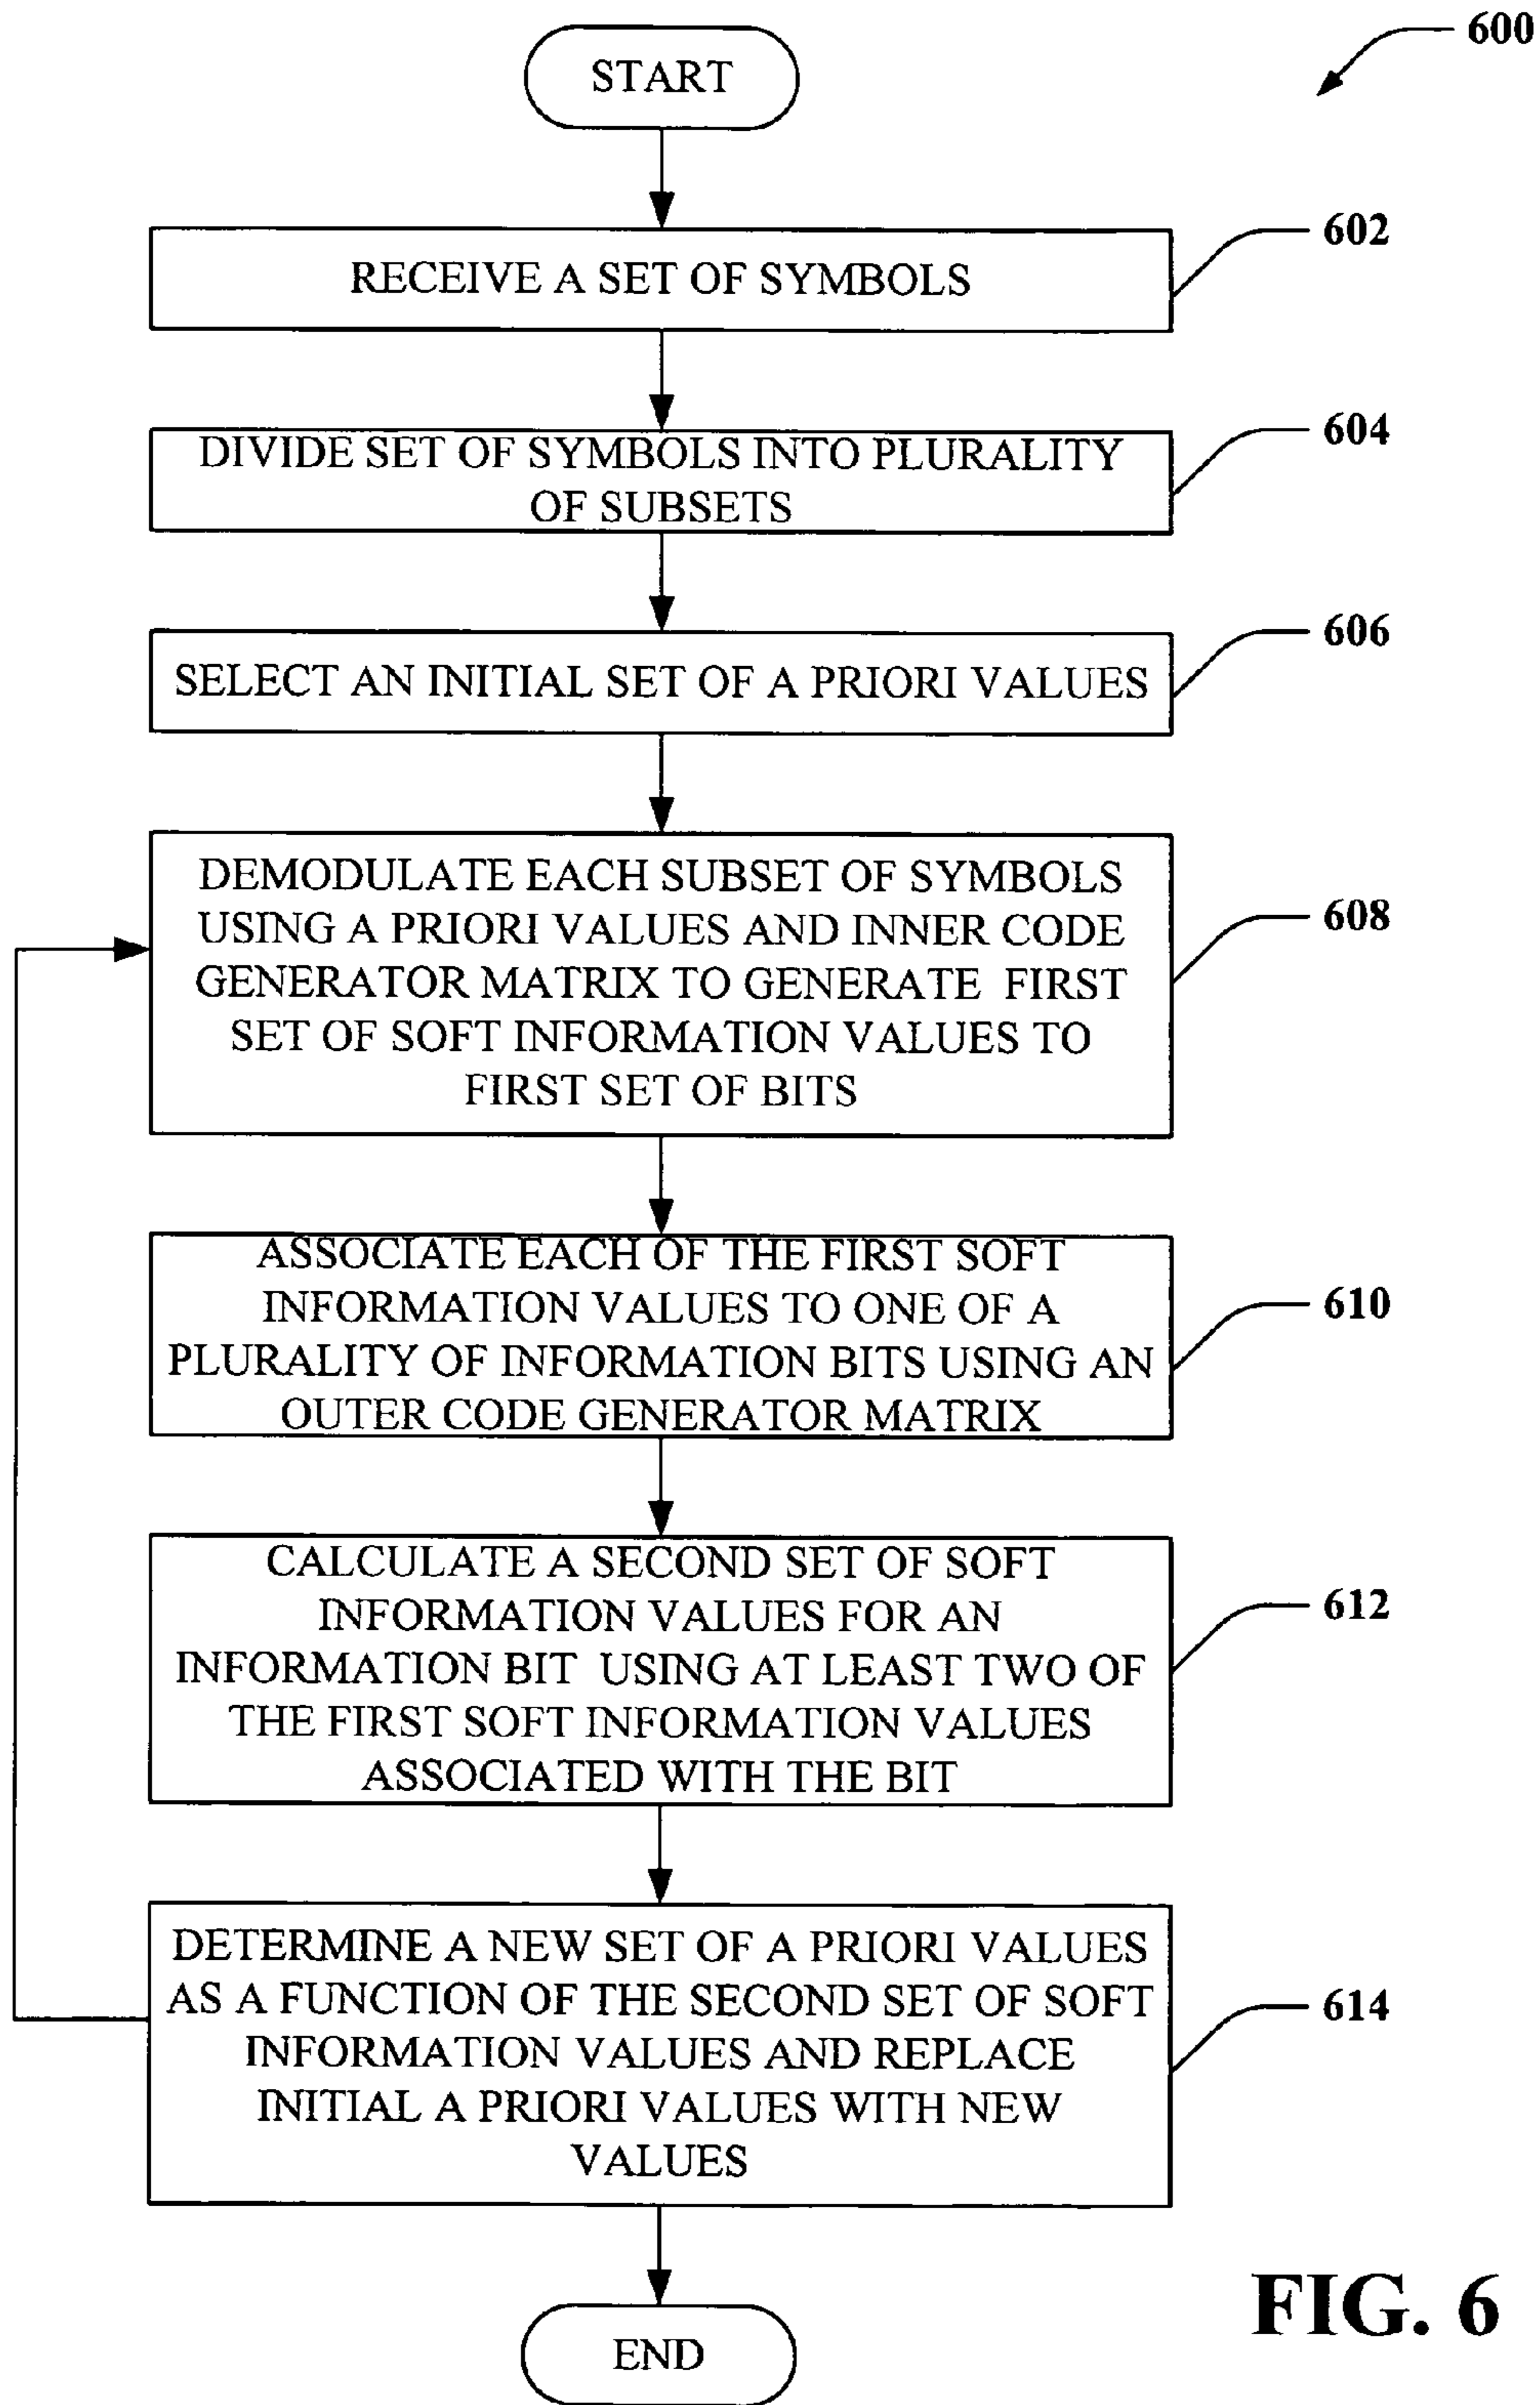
600

START

RECEIVE A SET OF SYMBOLS

602

DIVIDE SET OF SYMBOLS INTO PLURALITY OF SUBSETS

604

SELECT AN INITIAL SET OF A PRIORI VALUES

606

DEMODULATE EACH SUBSET OF SYMBOLS USING A PRIORI VALUES AND INNER CODE GENERATOR MATRIX TO GENERATE FIRST SET OF SOFT INFORMATION VALUES TO FIRST SET OF BITS

608

ASSOCIATE EACH OF THE FIRST SOFT INFORMATION VALUES TO ONE OF A PLURALITY OF INFORMATION BITS USING AN OUTER CODE GENERATOR MATRIX

610

CALCULATE A SECOND SET OF SOFT INFORMATION VALUES FOR AN INFORMATION BIT USING AT LEAST TWO OF THE FIRST SOFT INFORMATION VALUES ASSOCIATED WITH THE BIT

612

DETERMINE A NEW SET OF A PRIORI VALUES AS A FUNCTION OF THE SECOND SET OF SOFT INFORMATION VALUES AND REPLACE INITIAL A PRIORI VALUES WITH NEW VALUES

614

FIG. 6

END